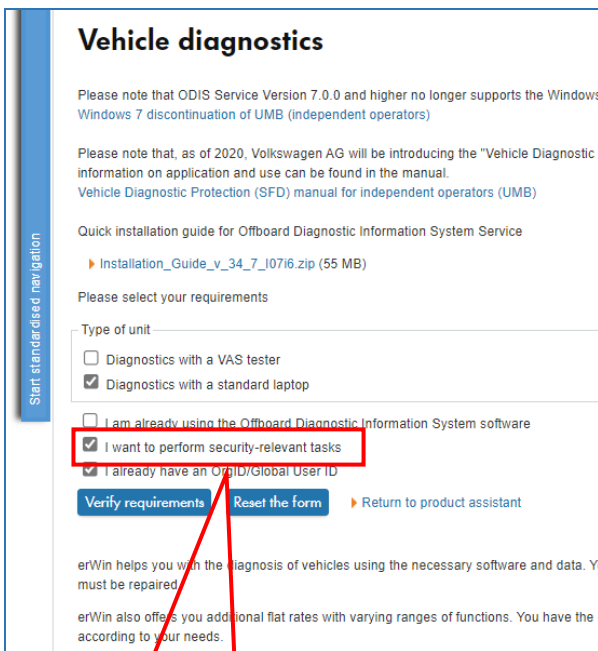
Start standardised navigation

Vehicle diagnostics

Please note that ODIS Service Version 7.0.0 and higher no longer supports the Windows
Windows 7 discontinuation of UMB (independent operators)

Please note that, as of 2020, Volkswagen AG will be introducing the "Vehicle Diagnostic
information on application and use can be found in the manual.
Vehicle Diagnostic Protection (SFD) manual for independent operators (UMB)

Quick installation guide for Offboard Diagnostic Information System Service

Installation_Guide_v_34_7_I07i6.zip (55 MB)

Please select your requirements

Type of unit

Diagnostics with a VAS tester

Diagnostics with a standard laptop

I am already using the Offboard Diagnostic Information System software

I want to perform security-relevant tasks

I already have an OrgID/Global User ID

Verify requirements

Reset the form

Return to product assistant

erWin helps you with the diagnosis of vehicles using the necessary software and data. Y
must be repaired.

erWin also offers you additional flat rates with varying ranges of functions. You have the
according to your needs.